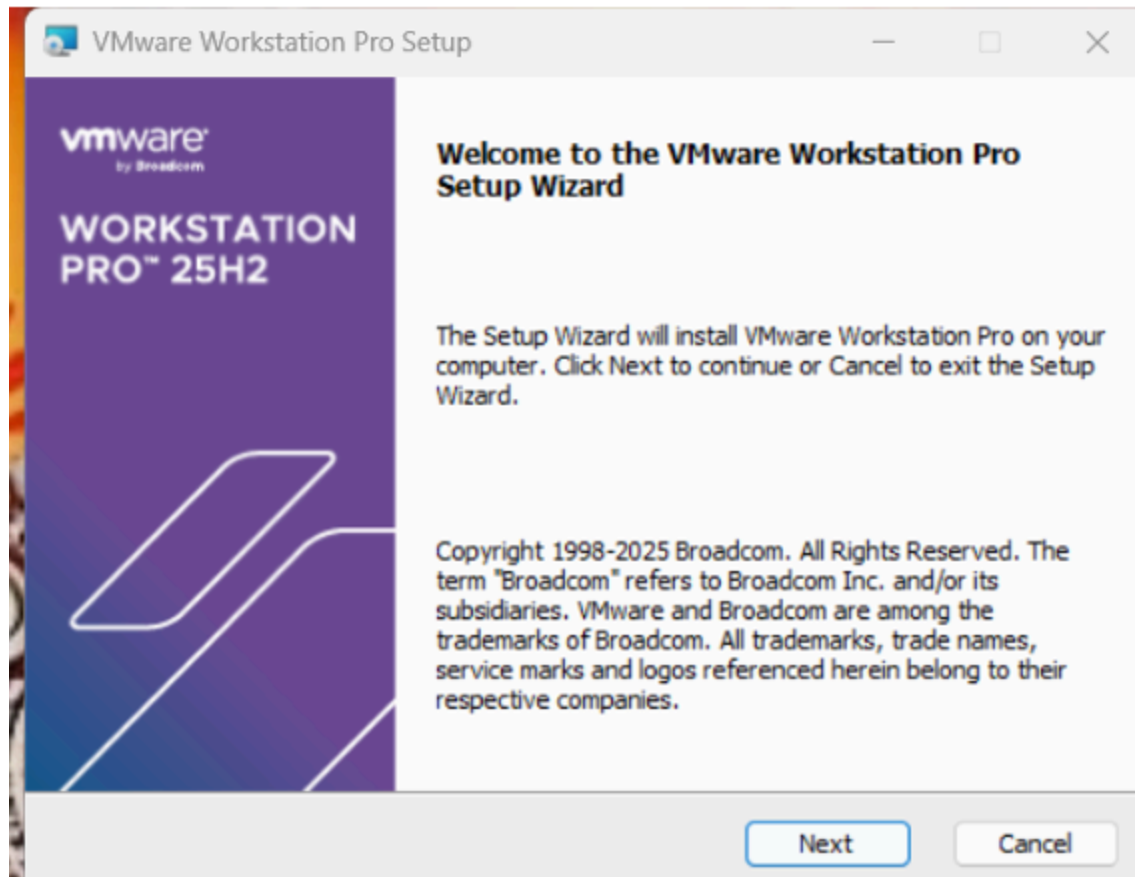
VMware Workstation Pro Setup

vmware
by Broadcom

WORKSTATION PRO™ 25H2

Welcome to the VMware Workstation Pro Setup Wizard

The Setup Wizard will install VMware Workstation Pro on your computer. Click Next to continue or Cancel to exit the Setup Wizard.

Copyright 1998-2025 Broadcom. All Rights Reserved. The term "Broadcom" refers to Broadcom Inc. and/or its subsidiaries. VMware and Broadcom are among the trademarks of Broadcom. All trademarks, trade names, service marks and logos referenced herein belong to their respective companies.

Next
Cancel